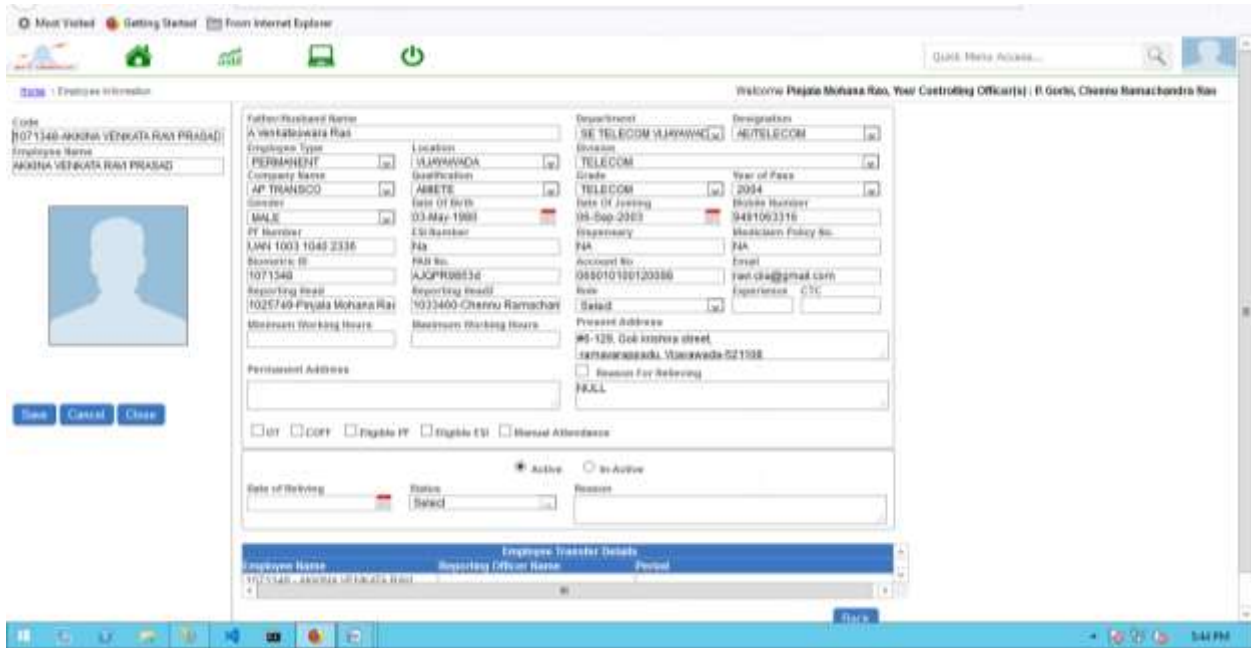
Most Visited Getting Started From Internet Explorer

Quick Menu Access...

Home : Employee Information

Welcome Pinjala Mohana Rao, Your Controlling Officer(s) : P.Gorle, Chennu Ramachandra Rao

Code
1071348-AKKINA VENKATA RAVI PRASAD
Employee Name
AKKINA VENKATA RAVI PRASAD

Save Cancel Close

Father/Husband Name
A Venkateswara Rao
Department
SE TELECOM VIJAYAWAD
Designation
AE/TELECOM
Employee Type
PERMANENT
Location
VIJAYAWADA
Division
TELECOM
Company Name
AP TRANSCO
Qualification
AMIETE
Grade
TELECOM
Year of Pass
2004
Gender
MALE
Date Of Birth
03-May-1980
Date Of Joining
05-Sep-2003
Mobile Number
9491063316
PF Number
UAN 1003 1040 2336
ESI Number
Na
Dispensary
NA
Mediclaim Policy No.
NA
Biometric ID
1071348
PAN No.
AJQPR9853d
Account No
065010100120086
Email
ravi.cia@gmail.com
Reporting Head
1025749-Pinjala Mohana Rao
Reporting Head2
1033400-Chennu Ramachan
Role
Select
Experience CTC
Minimum Working Hours
Maximum Working Hours
Present Address
#6-129, Goli krishna street, ramavarappadu, Vijayawada-521108
Permanent Address
Reason For Relieving
NULL
OT COFF Eligible PF Eligible ESI Manual Attendance

Active In Active
Date of Relieving
Status
Select
Reason

Employee Transfer Details
| Employee Name | Reporting Officer Name | Period |
|---|---|---|
| 1071348 - AKKINA VENKATA RAVI | | |

Back

5:44 PM